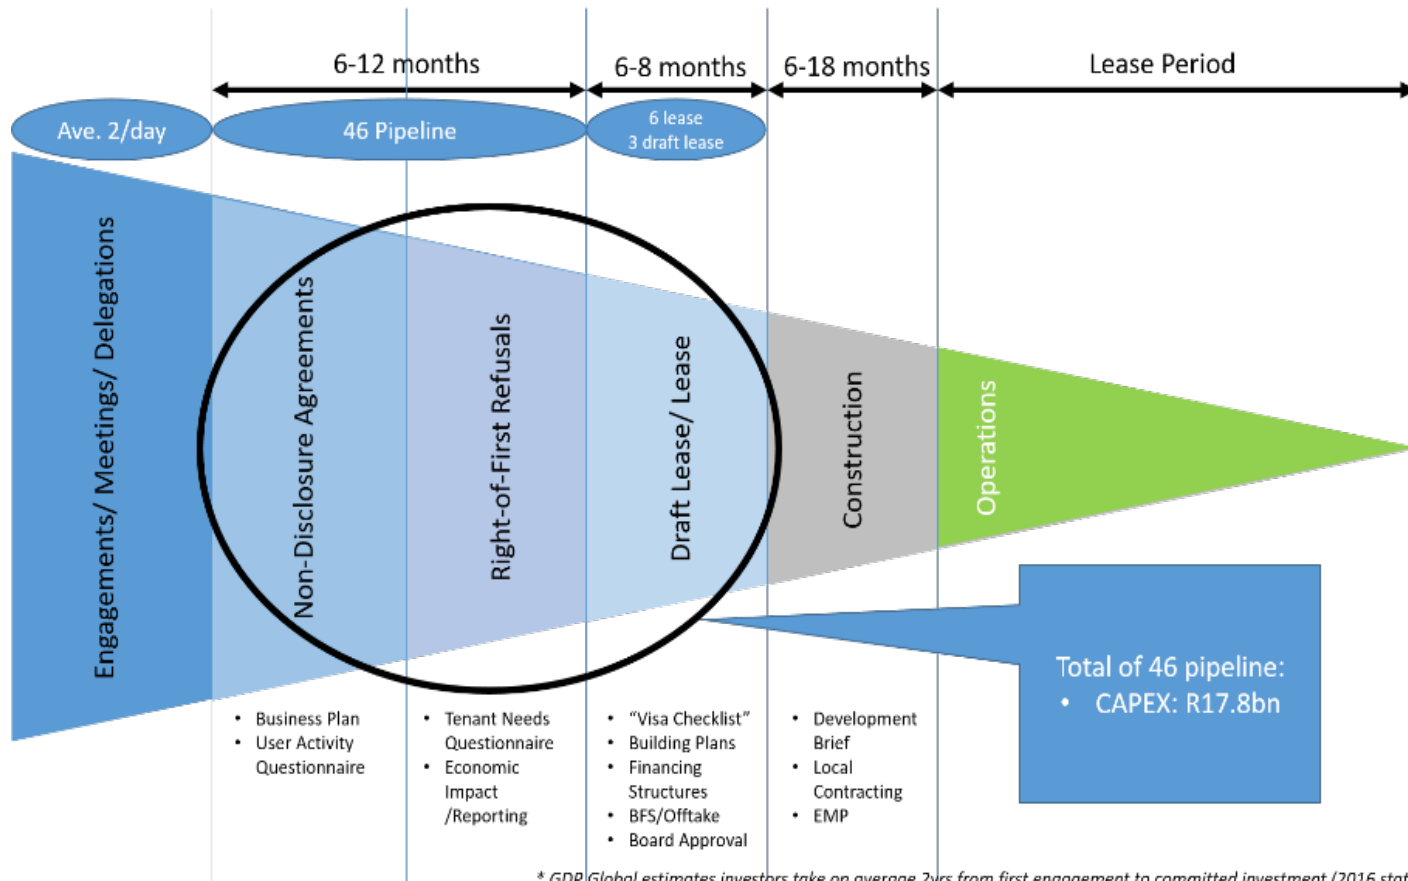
6-12 months

6-8 months

6-18 months

Lease Period

Ave. 2/day

46 Pipeline

6 lease
3 draft lease

Engagements/ Meetings/ Delegations

Non-Disclosure Agreements

Right-of-First Refusals

Draft Lease/ Lease

Construction

Operations

Total of 46 pipeline:
• CAPEX: R17.8bn

• Business Plan
• User Activity Questionnaire

• Tenant Needs Questionnaire
• Economic Impact /Reporting

• "Visa Checklist"
• Building Plans
• Financing Structures
• BFS/Offtake
• Board Approval

• Development Brief
• Local Contracting
• EMP

* GDP Global estimates investors take on average 2yrs from first engagement to committed investment (2016 stat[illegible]